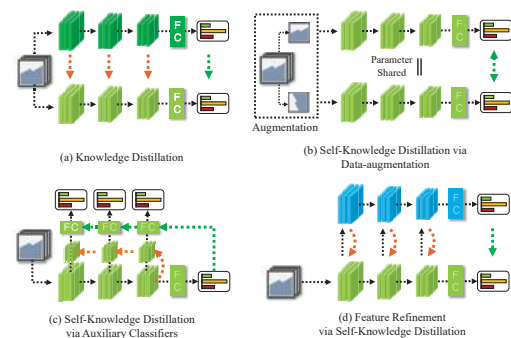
FC

FC

(a) Knowledge Distillation

Augmentation

Parameter Shared

FC

FC

(b) Self-Knowledge Distillation via Data-augmentation

FC

FC

FC

FC

(c) Self-Knowledge Distillation via Auxiliary Classifiers

FC

FC

(d) Feature Refinement via Self-Knowledge Distillation